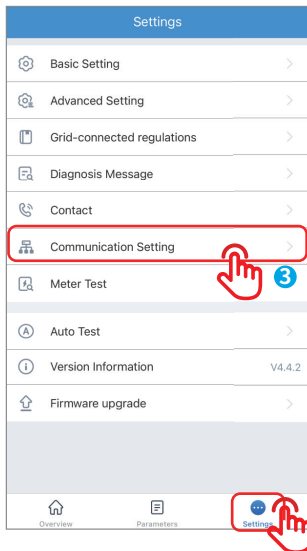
Settings

Basic Setting

Advanced Setting

Grid-connected regulations

Diagnosis Message

Contact

Communication Setting

3

Meter Test

Auto Test

Version Information V4.4.2

Firmware upgrade

Overview Parameters Settings